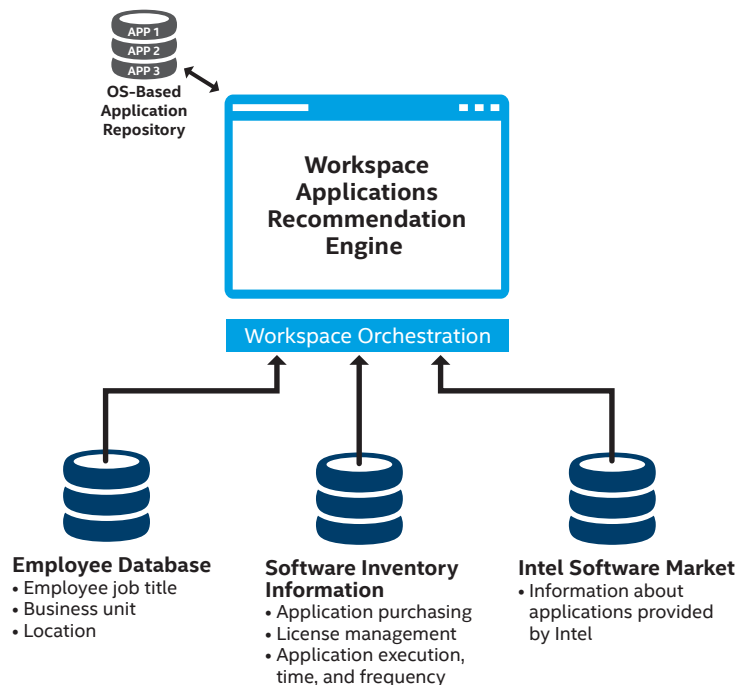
APP 1
APP 2
APP 3
OS-Based Application Repository

Workspace Applications Recommendation Engine

Workspace Orchestration

Employee Database
• Employee job title
• Business unit
• Location

Software Inventory Information
• Application purchasing
• License management
• Application execution, time, and frequency

Intel Software Market
• Information about applications provided by Intel